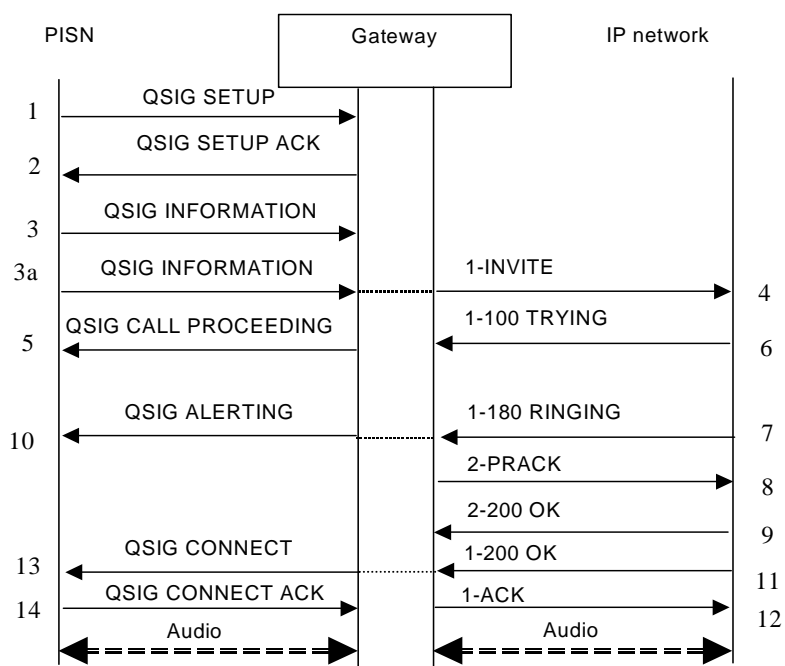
PISN

Gateway

IP network

1 QSIG SETUP

2 QSIG SETUP ACK

3 QSIG INFORMATION

3a QSIG INFORMATION

1-INVITE 4

5 QSIG CALL PROCEEDING

1-100 TRYING 6

10 QSIG ALERTING

1-180 RINGING 7

2-PRACK 8

2-200 OK 9

13 QSIG CONNECT

1-200 OK 11

14 QSIG CONNECT ACK

1-ACK 12

Audio

Audio